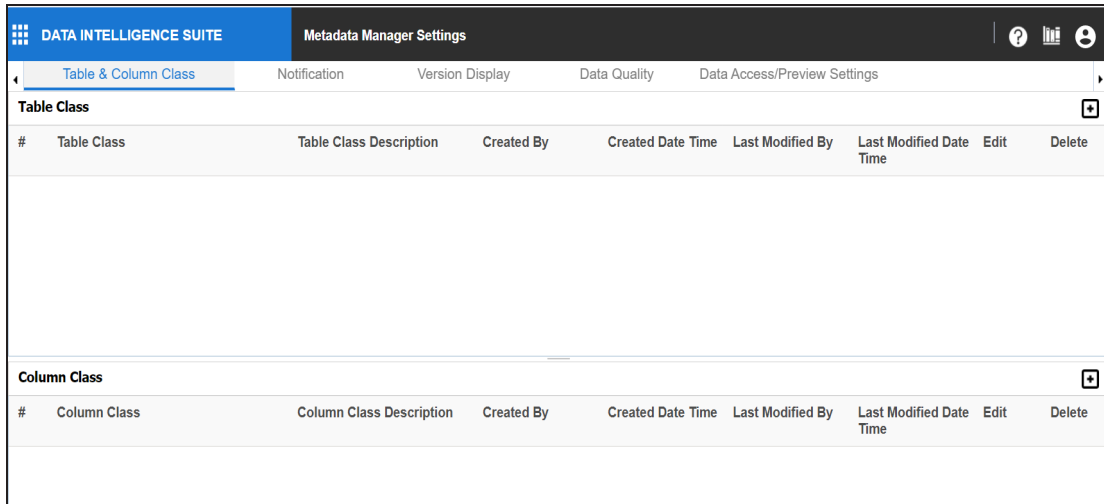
DATA INTELLIGENCE SUITE

Metadata Manager Settings

Table & Column Class | Notification | Version Display | Data Quality | Data Access/Preview Settings

Table Class

| # | Table Class | Table Class Description | Created By | Created Date Time | Last Modified By | Last Modified Date Time | Edit | Delete |
|---|---|---|---|---|---|---|---|---|

Column Class

| # | Column Class | Column Class Description | Created By | Created Date Time | Last Modified By | Last Modified Date Time | Edit | Delete |
|---|---|---|---|---|---|---|---|---|